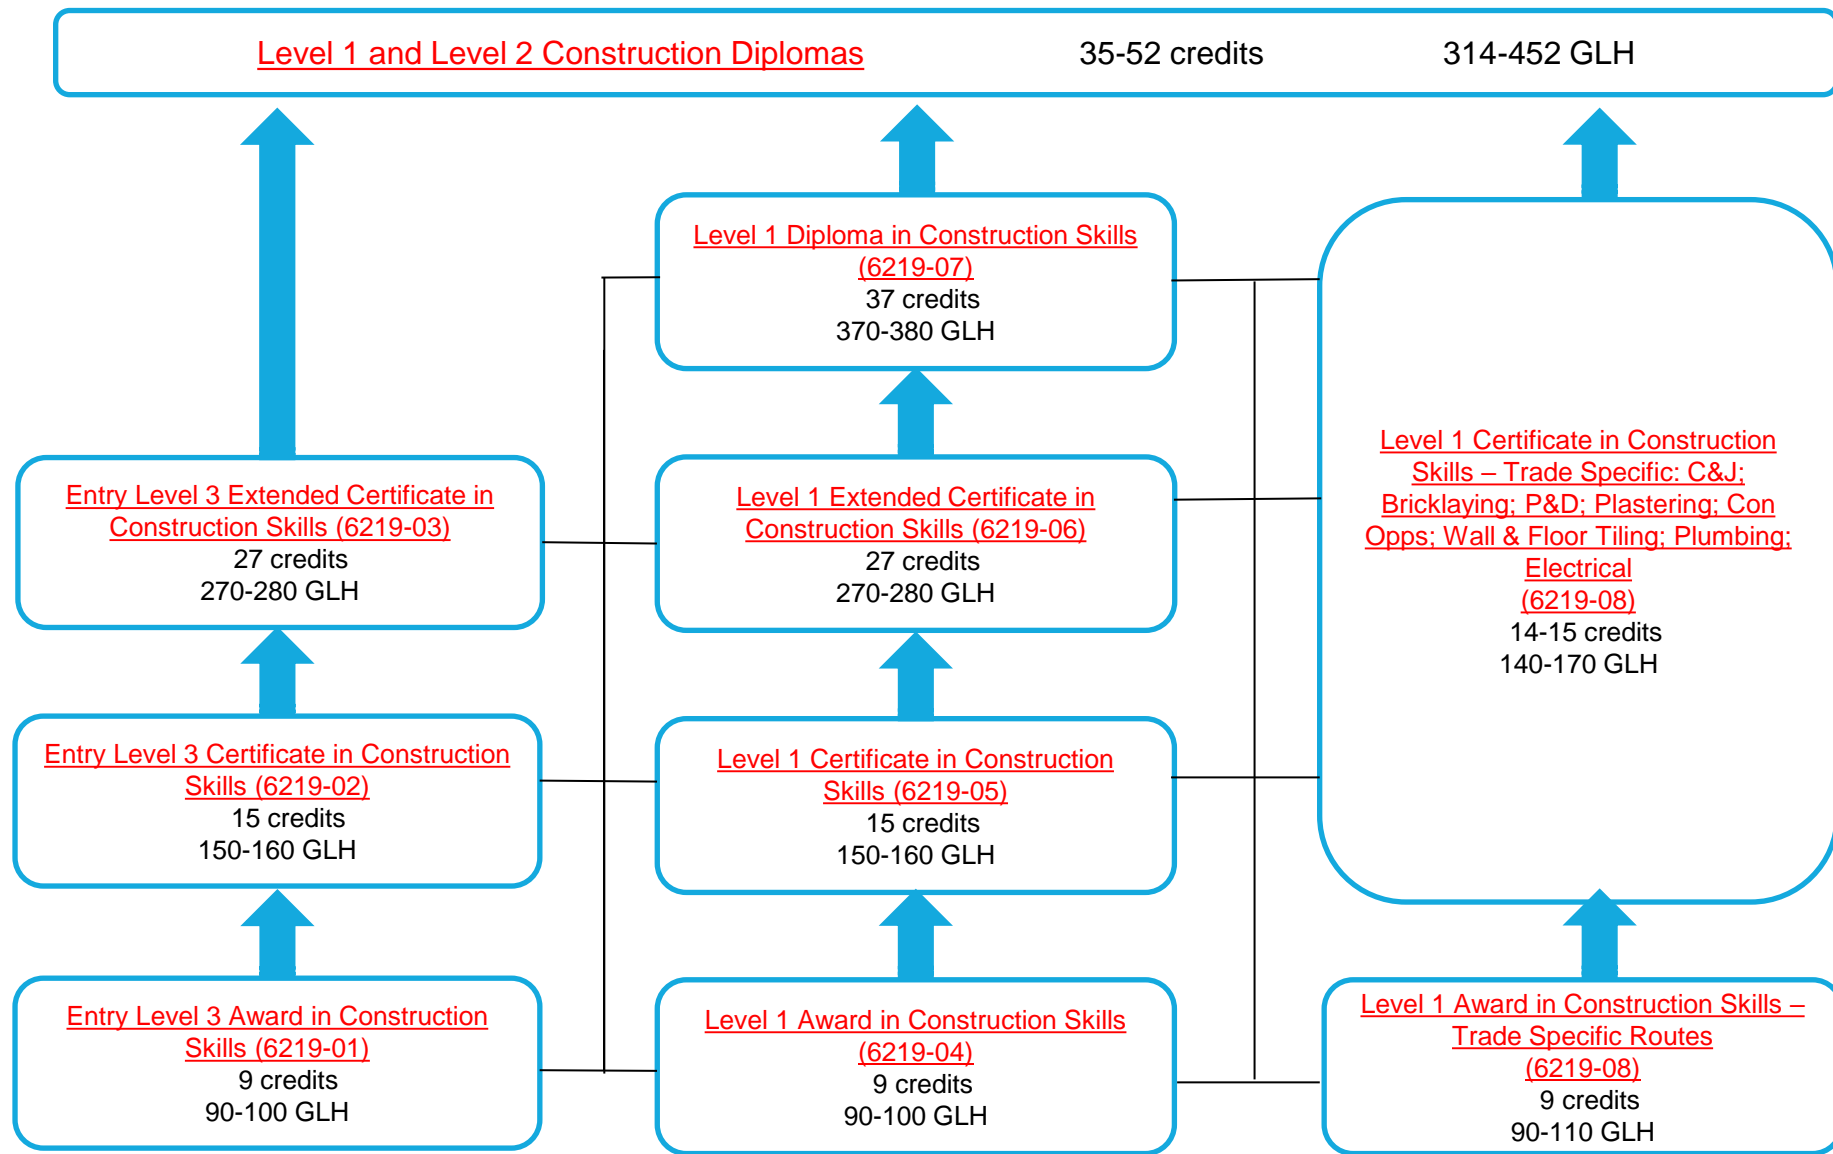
Level 1 and Level 2 Construction Diplomas 35-52 credits 314-452 GLH

Level 1 Diploma in Construction Skills (6219-07)
37 credits
370-380 GLH

Entry Level 3 Extended Certificate in Construction Skills (6219-03)
27 credits
270-280 GLH

Level 1 Extended Certificate in Construction Skills (6219-06)
27 credits
270-280 GLH

Level 1 Certificate in Construction Skills – Trade Specific: C&J; Bricklaying; P&D; Plastering; Con Opps; Wall & Floor Tiling; Plumbing; Electrical (6219-08)
14-15 credits
140-170 GLH

Entry Level 3 Certificate in Construction Skills (6219-02)
15 credits
150-160 GLH

Level 1 Certificate in Construction Skills (6219-05)
15 credits
150-160 GLH

Entry Level 3 Award in Construction Skills (6219-01)
9 credits
90-100 GLH

Level 1 Award in Construction Skills (6219-04)
9 credits
90-100 GLH

Level 1 Award in Construction Skills – Trade Specific Routes (6219-08)
9 credits
90-110 GLH